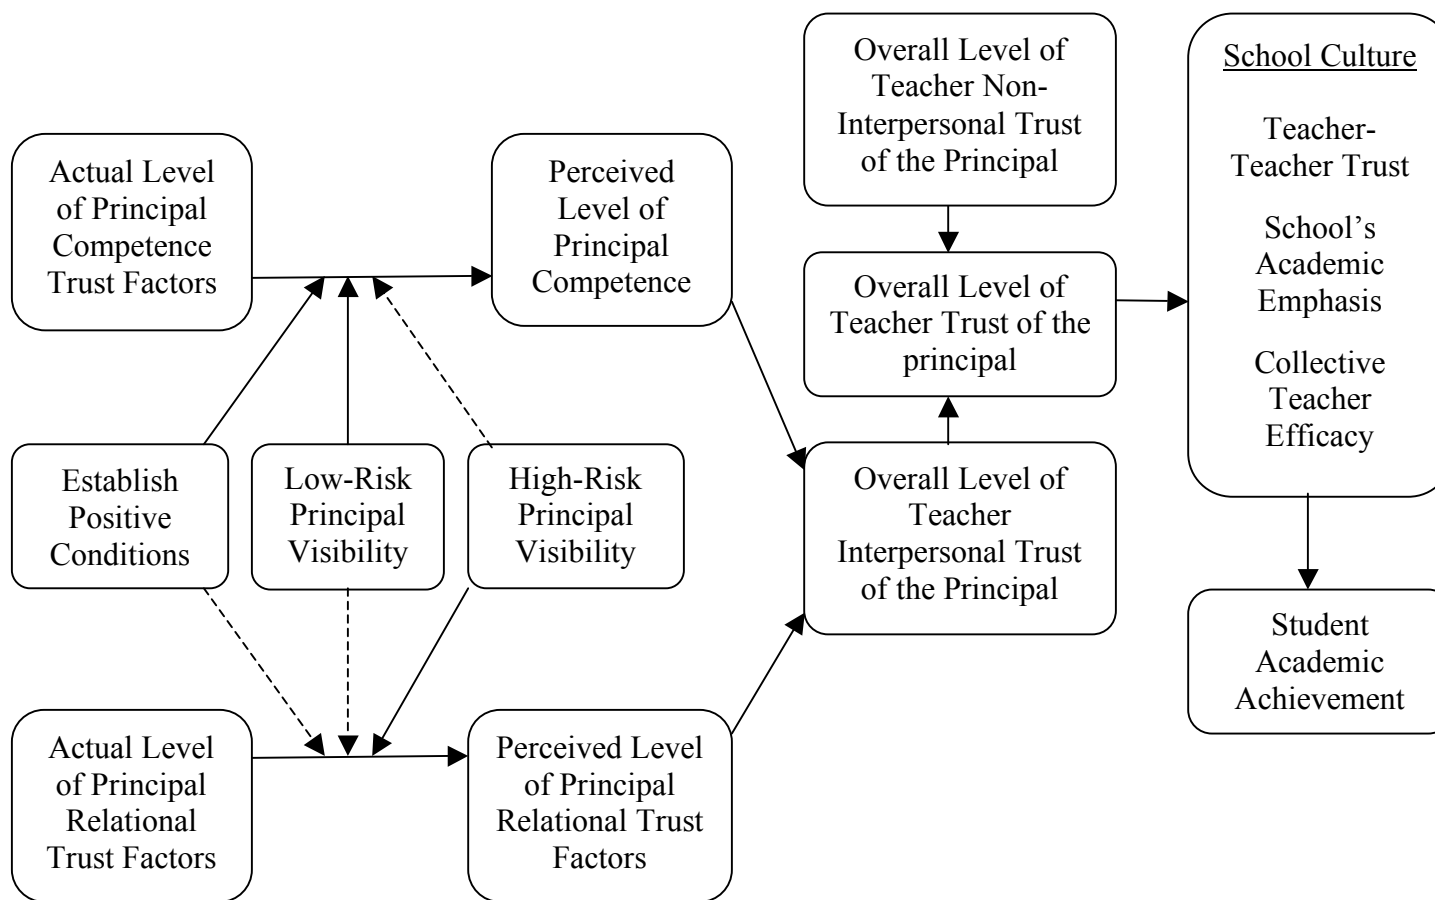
Actual Level of Principal Competence Trust Factors

Perceived Level of Principal Competence

Overall Level of Teacher Non-Interpersonal Trust of the Principal

Overall Level of Teacher Trust of the principal

School Culture

Teacher-Teacher Trust

School's Academic Emphasis

Collective Teacher Efficacy

Establish Positive Conditions

Low-Risk Principal Visibility

High-Risk Principal Visibility

Overall Level of Teacher Interpersonal Trust of the Principal

Student Academic Achievement

Actual Level of Principal Relational Trust Factors

Perceived Level of Principal Relational Trust Factors